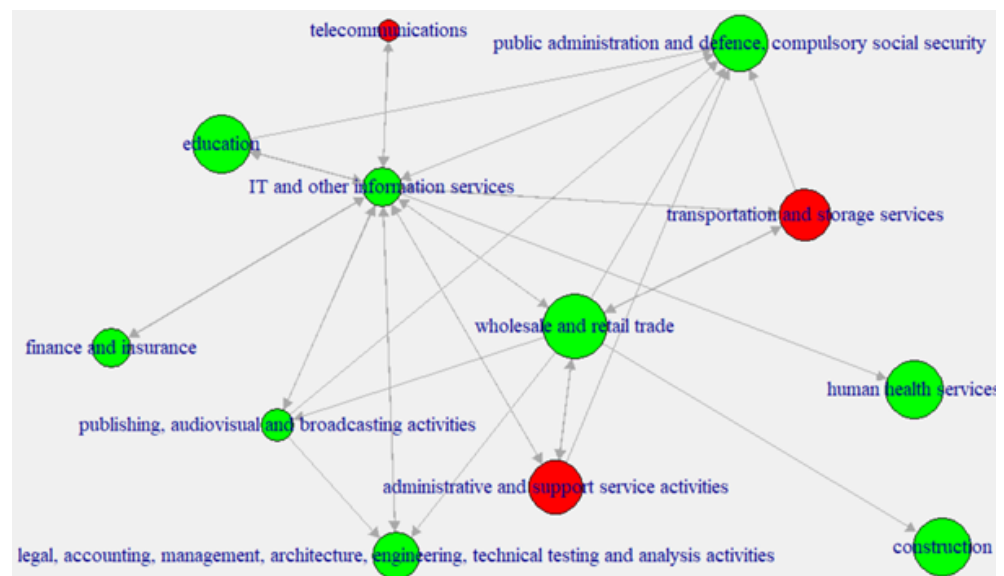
telecommunications

public administration and defence, compulsory social security

education

IT and other information services

transportation and storage services

wholesale and retail trade

finance and insurance

human health services

publishing, audiovisual and broadcasting activities

administrative and support service activities

legal, accounting, management, architecture, engineering, technical testing and analysis activities

construction